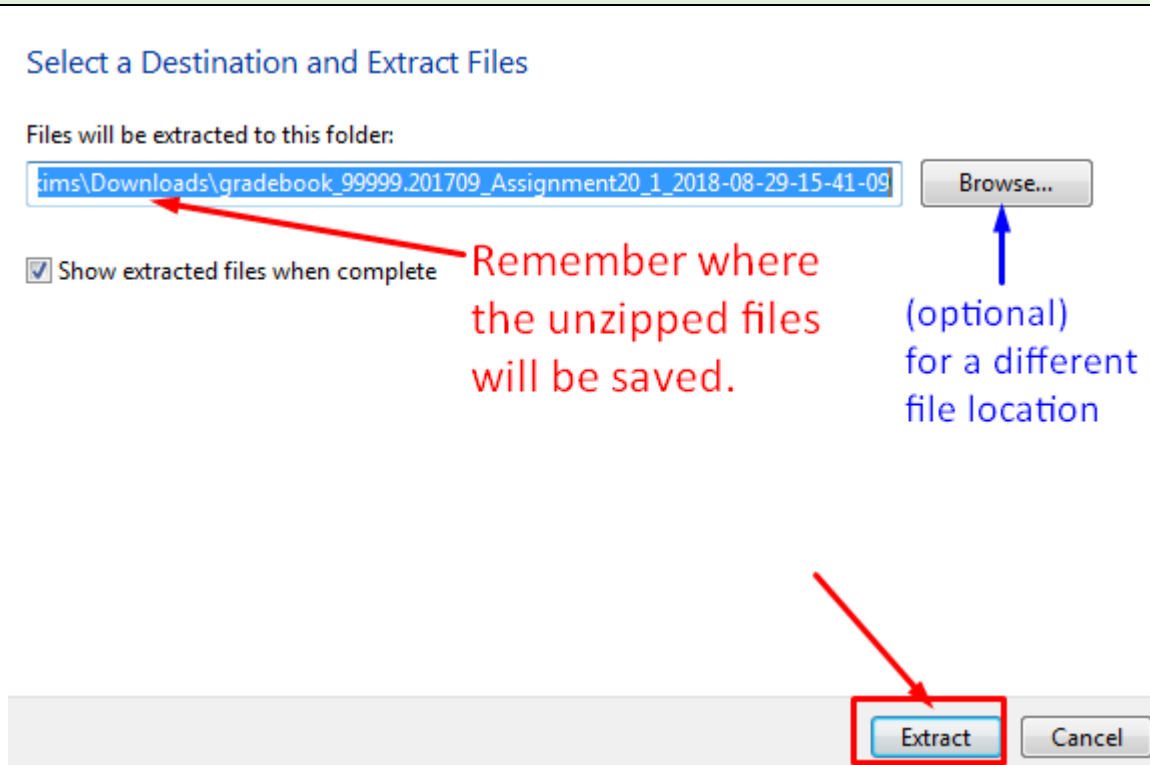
Select a Destination and Extract Files

Files will be extracted to this folder:

cims\Downloads\gradebook_99999.201709_Assignment20_1_2018-08-29-15-41-09

Browse...

Show extracted files when complete

Remember where the unzipped files will be saved.

(optional) for a different file location

Extract

Cancel